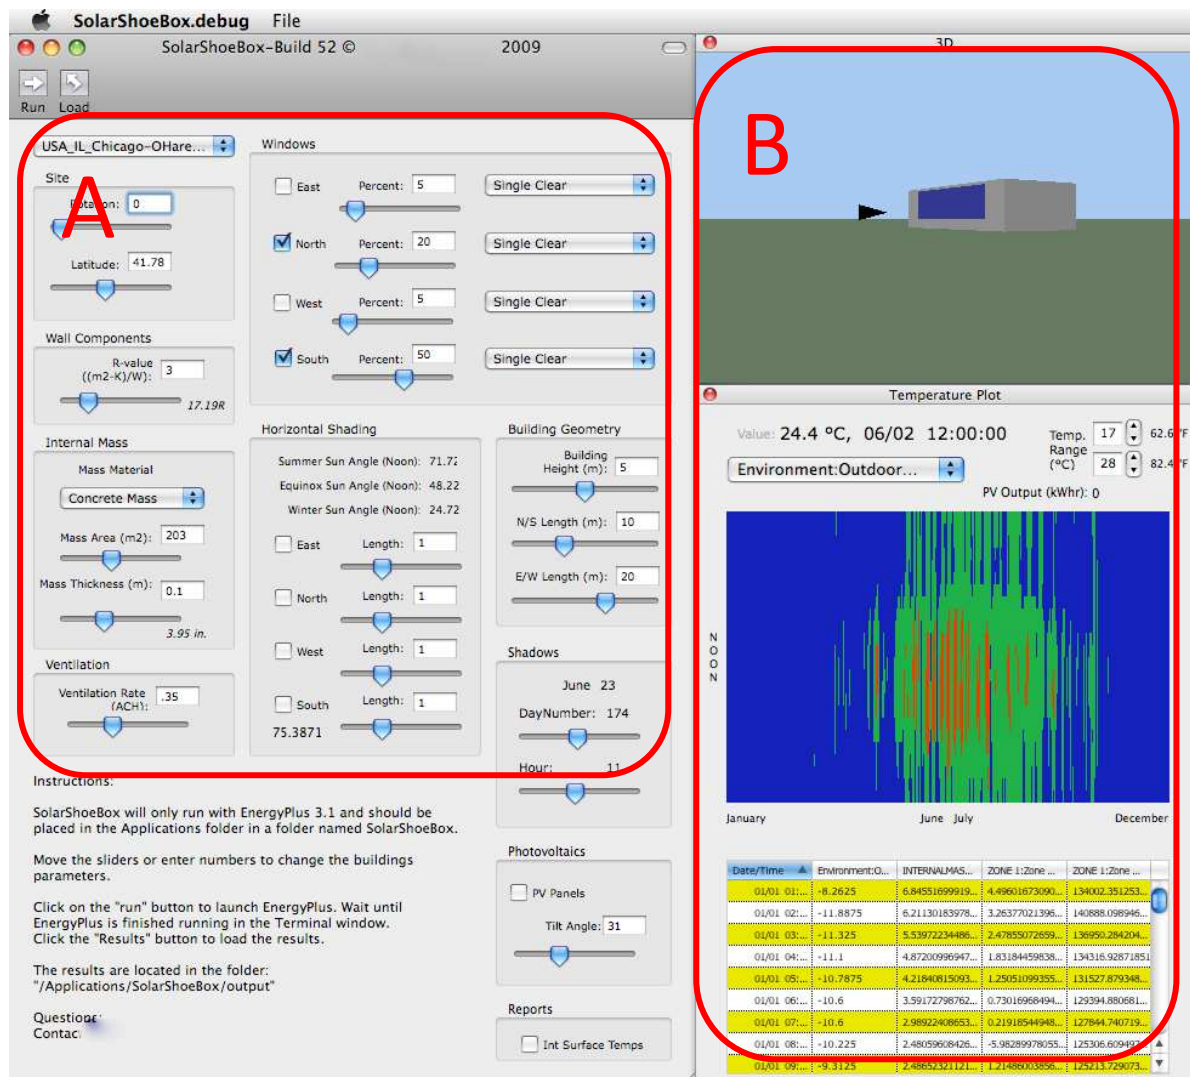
SolarShoeBox.debug File

SolarShoeBox-Build 52 © 2009

Run Load

3D

B

USA_IL_Chicago-OHare...

Site

A

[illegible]on: 0

Latitude: 41.78

Wall Components

R-value ((m2-K)/W): 3

17.19R

Internal Mass

Mass Material

Concrete Mass

Mass Area (m2): 203

Mass Thickness (m): 0.1

3.95 in.

Ventilation

Ventilation Rate (ACH): .35

Windows

East Percent: 5 Single Clear

North Percent: 20 Single Clear

West Percent: 5 Single Clear

South Percent: 50 Single Clear

Horizontal Shading

Summer Sun Angle (Noon): 71.7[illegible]

Equinox Sun Angle (Noon): 48.22

Winter Sun Angle (Noon): 24.72

East Length: 1

North Length: 1

West Length: 1

South Length: 1

75.3871

Building Geometry

Building Height (m): 5

N/S Length (m): 10

E/W Length (m): 20

Shadows

June 23

DayNumber: 174

Hour: 11

Photovoltaics

PV Panels

Tilt Angle: 31

Reports

Int Surface Temps

Instructions:

SolarShoeBox will only run with EnergyPlus 3.1 and should be placed in the Applications folder in a folder named SolarShoeBox.

Move the sliders or enter numbers to change the buildings parameters.

Click on the "run" button to launch EnergyPlus. Wait until EnergyPlus is finished running in the Terminal window. Click the "Results" button to load the results.

The results are located in the folder: "/Applications/SolarShoeBox/output"

Question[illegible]
Contac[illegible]

Temperature Plot

Value: 24.4 °C, 06/02 12:00:00

Temp. Range (°C) 17 28 62.6°F 82.4°F

Environment:Outdoor...

PV Output (kWhr): 0

NOON

January June July December

| Date/Time | Environment:O... | INTERNALMAS... | ZONE 1:Zone ... | ZONE 1:Zone ... |
|---|---|---|---|---|
| 01/01 01:... | -8.2625 | 6.84551699919... | 4.49601673090... | 134002.351253... |
| 01/01 02:... | -11.8875 | 6.21130183978... | 3.26377021396... | 140888.098946... |
| 01/01 03:... | -11.325 | 5.53972224486... | 2.47855072659... | 136950.284204... |
| 01/01 04:... | -11.1 | 4.87200996947... | 1.83184459838... | 134316.9287185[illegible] |
| 01/01 05:... | -10.7875 | 4.21840815093... | 1.25051099355... | 131527.879348... |
| 01/01 06:... | -10.6 | 3.59172798762... | 0.73016968494... | 129394.880681... |
| 01/01 07:... | -10.6 | 2.98922408653... | 0.21918544948... | 127844.740719... |
| 01/01 08:... | -10.225 | 2.48059608426... | -5.98289978055... | 125306.60949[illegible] |
| 01/01 09:... | -9.3125 | 2.48652321121... | 1.21486003856... | 125213.729073... |